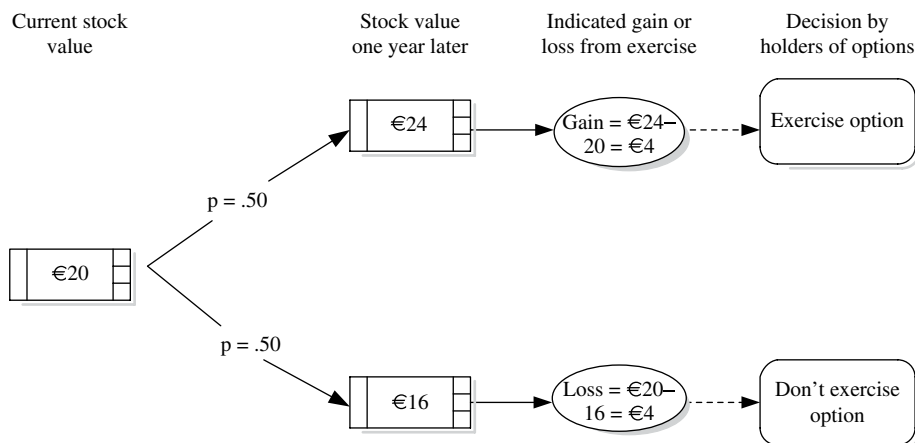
Current stock value

Stock value one year later

Indicated gain or loss from exercise

Decision by holders of options

€24

Gain = €24– 20 = €4

Exercise option

p = .50

€20

p = .50

€16

Loss = €20– 16 = €4

Don't exercise option